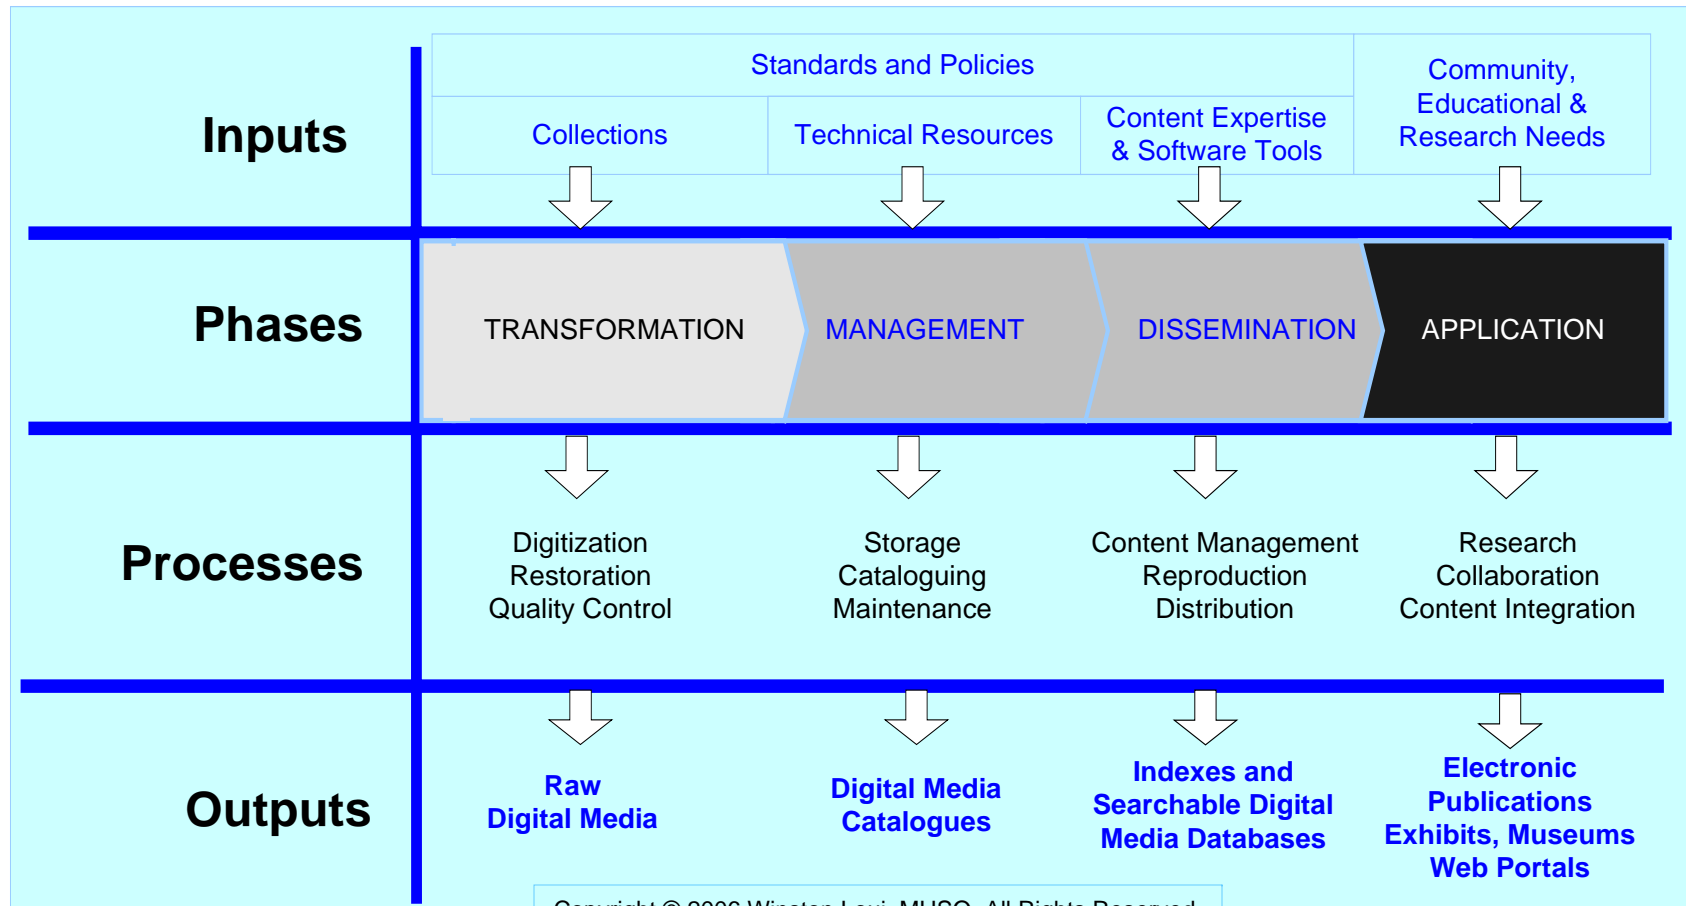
Inputs

Standards and Policies

Collections

Technical Resources

Content Expertise & Software Tools

Community, Educational & Research Needs

Phases

TRANSFORMATION

MANAGEMENT

DISSEMINATION

APPLICATION

Processes

Digitization
Restoration
Quality Control

Storage
Cataloguing
Maintenance

Content Management
Reproduction
Distribution

Research
Collaboration
Content Integration

Outputs

Raw
Digital Media

Digital Media
Catalogues

Indexes and
Searchable Digital
Media Databases

Electronic
Publications
Exhibits, Museums
Web Portals

Copyright © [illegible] Winston Loui, MHSO. All Rights Reserved